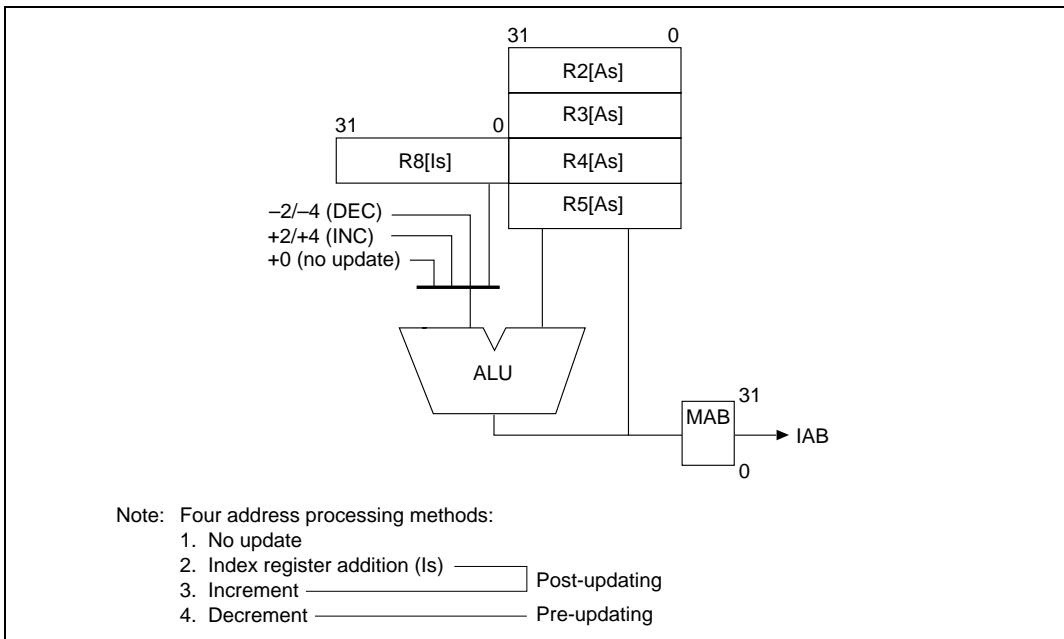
31 0
R2[As]
R3[As]
31 0
R8[Is]
R4[As]
R5[As]
–2/–4 (DEC)
+2/+4 (INC)
+0 (no update)
ALU
31
MAB
IAB
0

Note: Four address processing methods:
1. No update
2. Index register addition (Is)
3. Increment
Post-updating
4. Decrement
Pre-updating